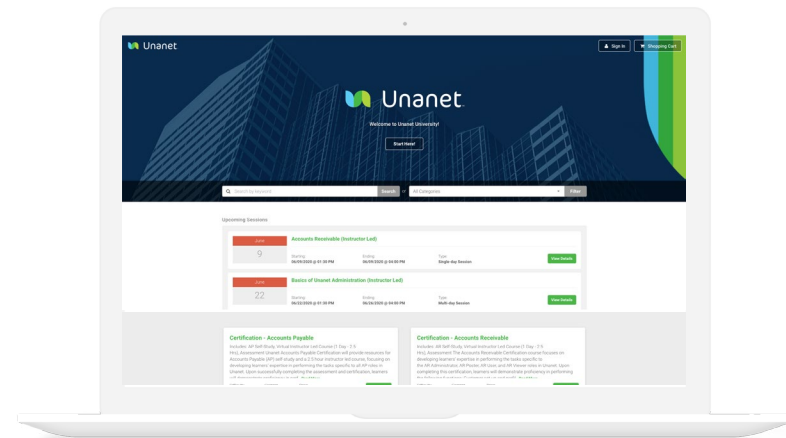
Unanet

Sign In

Shopping Cart

Unanet

Welcome to Unanet University!

Start Here!

Search by keyword

Search

or

All Categories

Filter

Upcoming Sessions

June

9

Accounts Receivable (Instructor Led)

Starting
06/09/2020 @ 01:30 PM

Ending
06/09/2020 @ 04:00 PM

Type
Single day Session

View Details

June

22

Basics of Unanet Administration (Instructor Led)

Starting
06/22/2020 @ 01:30 PM

Ending
06/26/2020 @ 04:00 PM

Type
Multi-day Session

View Details

Certification - Accounts Payable

Includes: AP Self-Study, Virtual Instructor Led Course (1 Day - 2.5 Hrs), Assessment Unanet Accounts Payable Certification will provide resources for Accounts Payable (AP) self-study and a 2.5 hour instructor led course, focusing on developing learners' expertise in performing the tasks specific to AP roles in Unanet. Upon successfully completing the assessment and certification, learners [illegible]

Certification - Accounts Receivable

Includes: AR Self-Study, Virtual Instructor Led Course (1 Day - 2.5 Hrs), Assessment The Accounts Receivable Certification course focuses on developing learners' expertise in performing the tasks specific to the AR Administrator, AR Poster, AR User, and AR Viewer roles in Unanet. Upon completing this certification, learners will demonstrate proficiency in performing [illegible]